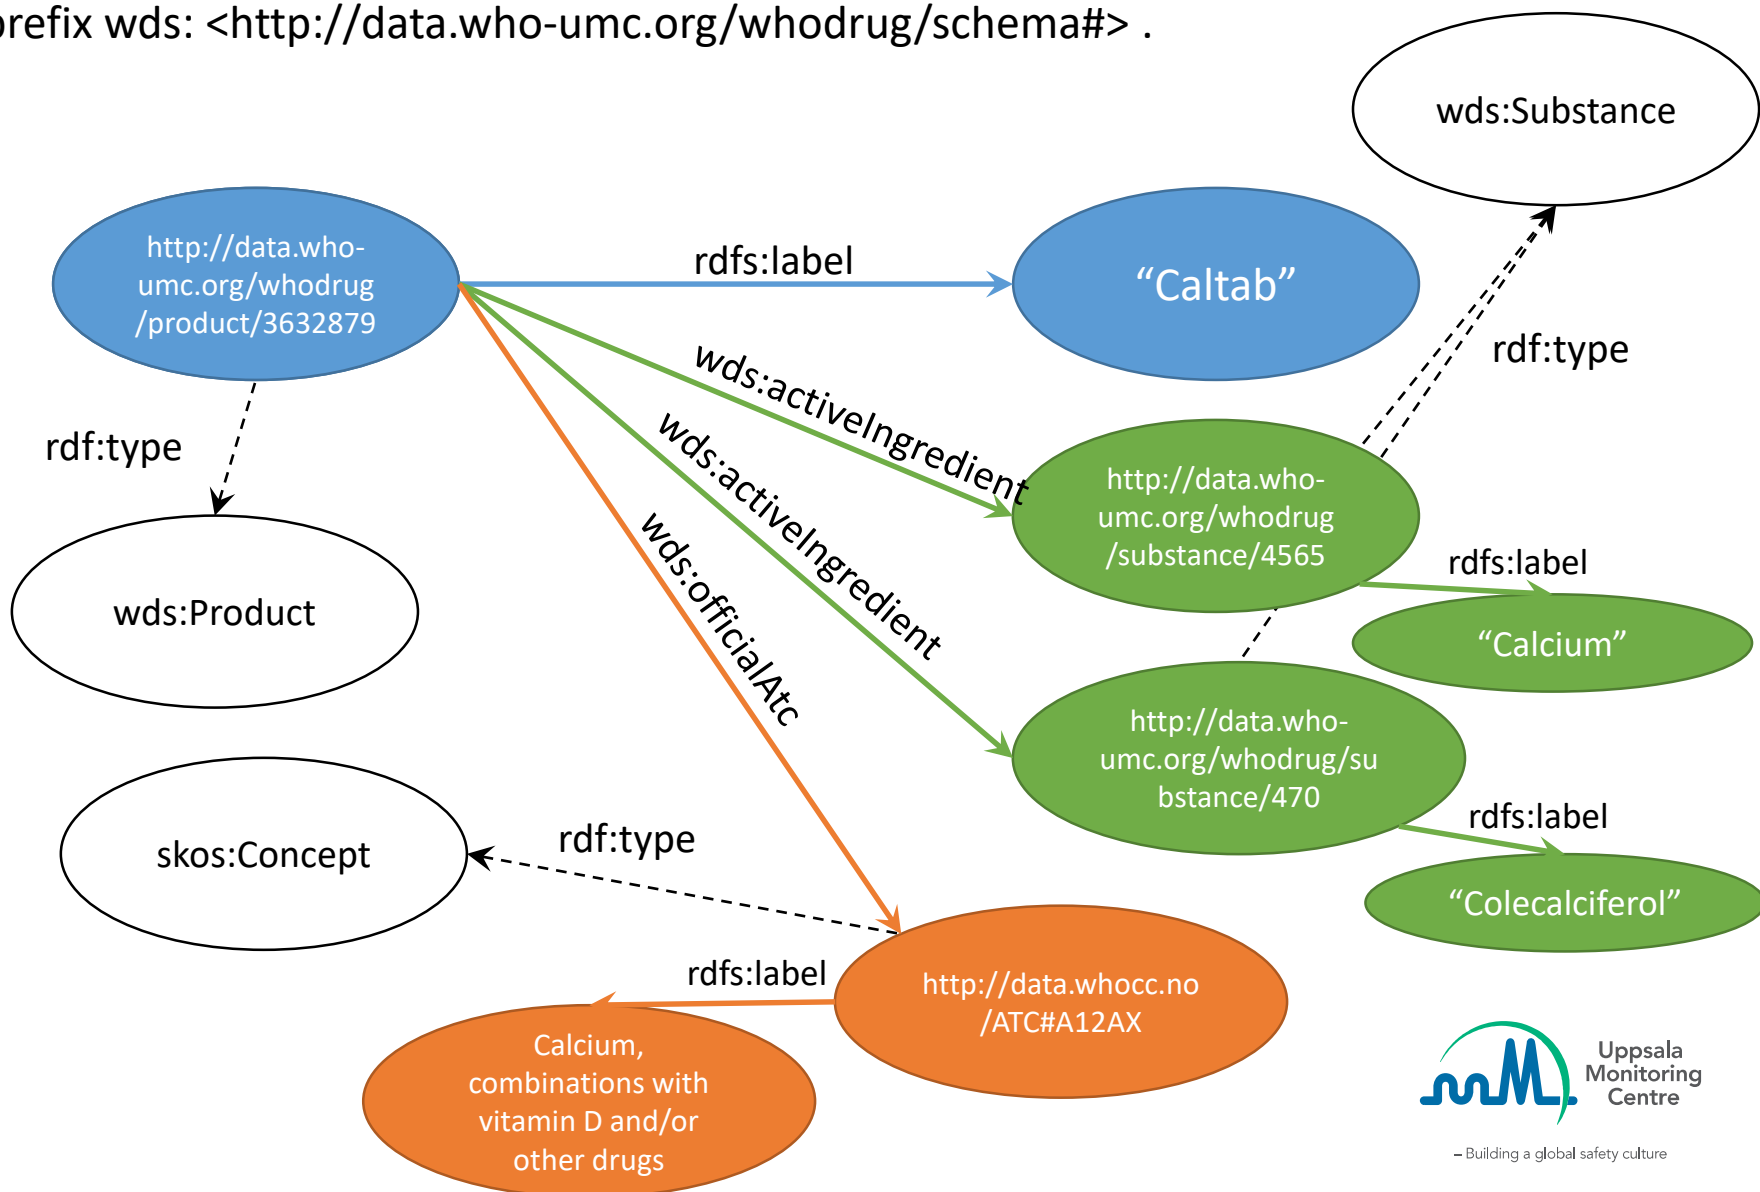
refix wds: <http://data.who-umc.org/whodrug/schema#> .

wds:Substance

http://data.who-umc.org/whodrug/product/3632879

rdfs:label

"Caltab"

rdf:type

wds:activeIngredient

wds:activeIngredient

wds:officialAtc

rdf:type

http://data.who-umc.org/whodrug/substance/4565

rdfs:label

"Calcium"

wds:Product

http://data.who-umc.org/whodrug/substance/470

rdfs:label

"Colecalciferol"

skos:Concept

rdf:type

rdfs:label

http://data.whocc.no/ATC#A12AX

Calcium, combinations with vitamin D and/or other drugs

Uppsala Monitoring Centre

– Building a global safety culture